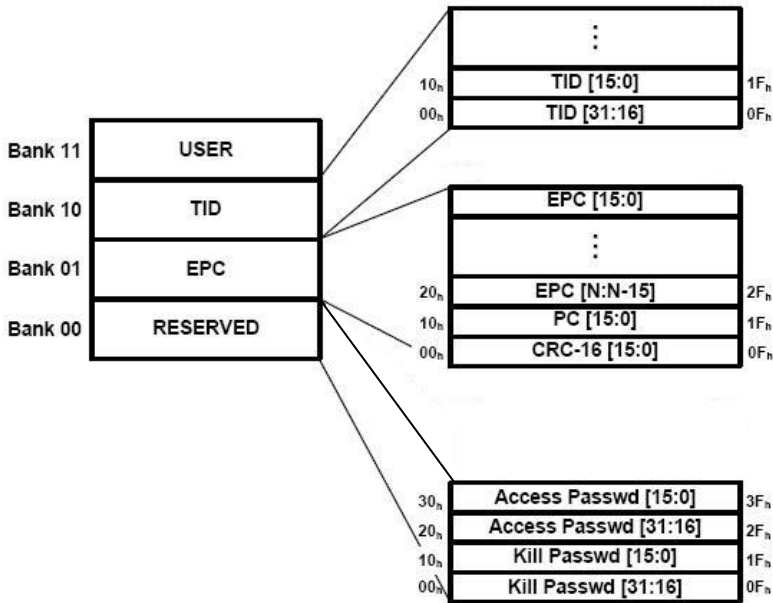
⋮

$10_h$ TID [15:0] $1F_h$

$00_h$ TID [31:16] $0F_h$

Bank 11 USER

Bank 10 TID

Bank 01 EPC

Bank 00 RESERVED

EPC [15:0]

⋮

$20_h$ EPC [N:N-15] $2F_h$

$10_h$ PC [15:0] $1F_h$

$00_h$ CRC-16 [15:0] $0F_h$

$30_h$ Access Passwd [15:0] $3F_h$

$20_h$ Access Passwd [31:16] $2F_h$

$10_h$ Kill Passwd [15:0] $1F_h$

$00_h$ Kill Passwd [31:16] $0F_h$